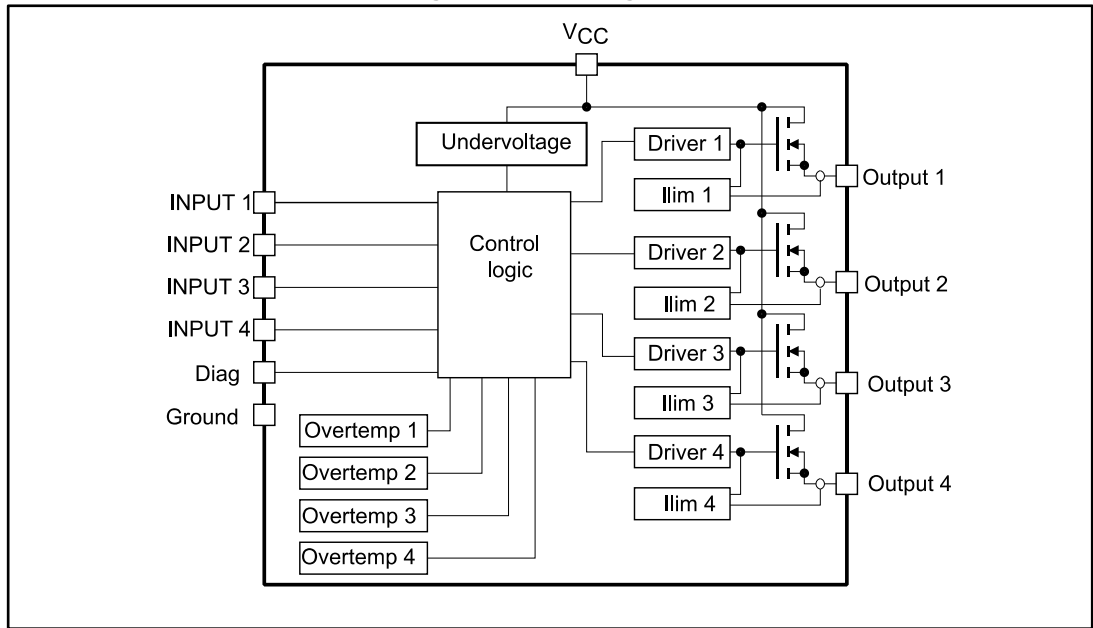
$V_{CC}$

Undervoltage

Driver 1

Ilim 1

Output 1

INPUT 1

INPUT 2

INPUT 3

INPUT 4

Diag

Ground

Control logic

Driver 2

Ilim 2

Output 2

Driver 3

Ilim 3

Output 3

Driver 4

Ilim 4

Output 4

Overtemp 1

Overtemp 2

Overtemp 3

Overtemp 4